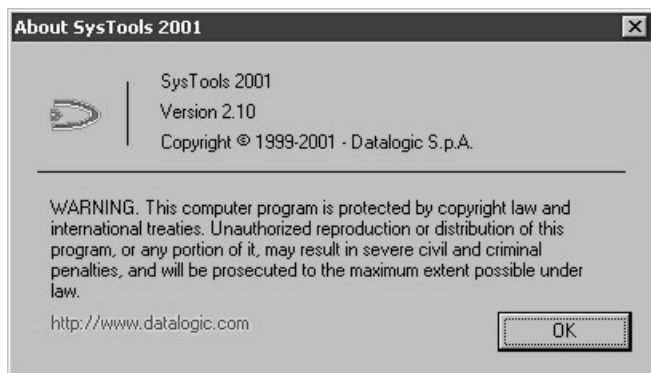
About SysTools 2001

×

SysTools 2001
Version 2.10
Copyright © 1999-2001 - Datalogic S.p.A.

WARNING. This computer program is protected by copyright law and international treaties. Unauthorized reproduction or distribution of this program, or any portion of it, may result in severe civil and criminal penalties, and will be prosecuted to the maximum extent possible under law.

http://www.datalogic.com

OK